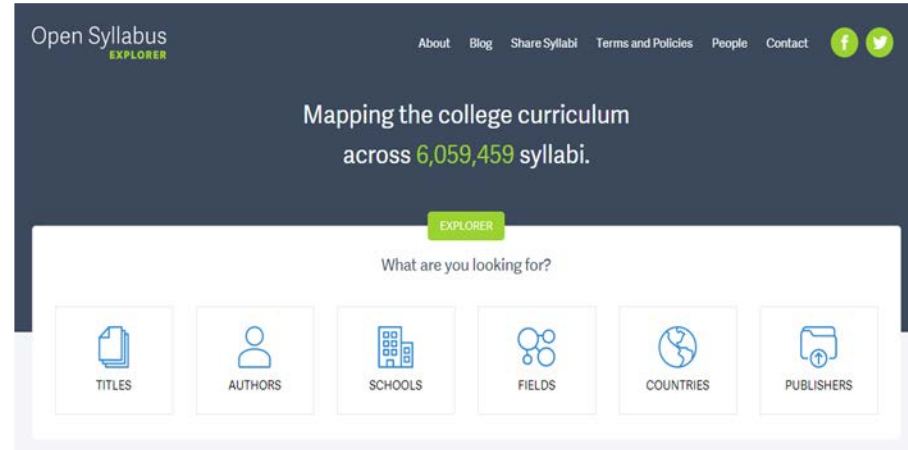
Open Syllabus
EXPLORER

About Blog Share Syllabi Terms and Policies People Contact

Mapping the college curriculum across 6,059,459 syllabi.

EXPLORER

What are you looking for?

TITLES

AUTHORS

SCHOOLS

FIELDS

COUNTRIES

PUBLISHERS